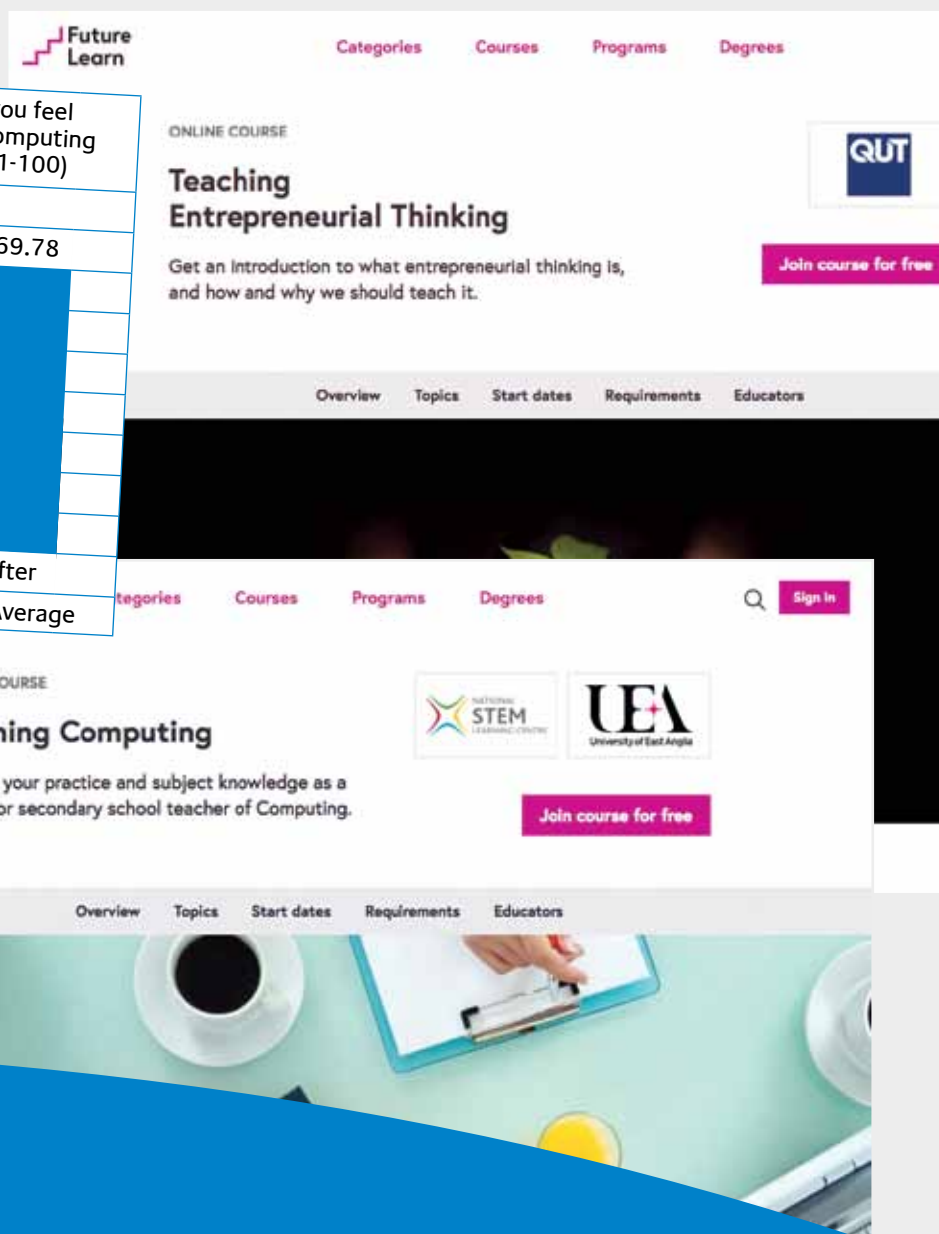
Future Learn

Categories Courses Programs Degrees

ou feel omputing 1-100)

69.78

fter

Average

ONLINE COURSE

Teaching Entrepreneurial Thinking

Get an introduction to what entrepreneurial thinking is, and how and why we should teach it.

QUT

Join course for free

Overview Topics Start dates Requirements Educators

tegories Courses Programs Degrees

Sign in

OURSE

hing Computing

your practice and subject knowledge as a or secondary school teacher of Computing.

NATIONAL STEM LEARNING CENTRE

UEA University of East Anglia

Join course for free

Overview Topics Start dates Requirements Educators